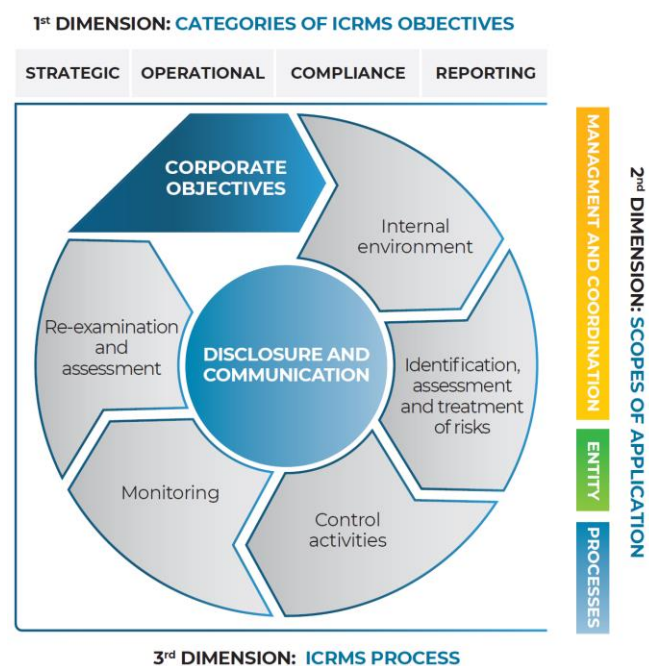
1st DIMENSION: CATEGORIES OF ICRMS OBJECTIVES

| STRATEGIC | OPERATIONAL | COMPLIANCE | REPORTING |
|---|---|---|---|

CORPORATE OBJECTIVES

Internal environment

Identification, assessment and treatment of risks

Control activities

Monitoring

Re-examination and assessment

DISCLOSURE AND COMMUNICATION

2nd DIMENSION: SCOPES OF APPLICATION

MANAGMENT AND COORDINATION

ENTITY

PROCESSES

3rd DIMENSION: ICRMS PROCESS